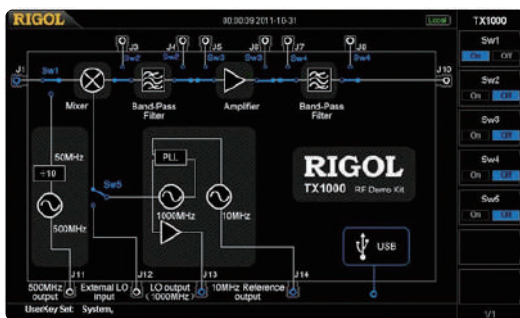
RIGOL
00:00:39 2011-10-31
Local
TX1000
Sw1
On Off
Sw2
On Off
Sw3
On Off
Sw4
On Off
Sw5
On Off
J1
J2
J3
J4
J5
J6
J7
J8
J10
Sw1
Sw2
Sw2
Sw3
Sw3
Sw4
Sw4
Mixer
Band-Pass Filter
Amplifier
Band-Pass Filter
50MHz
÷10
500MHz
Sw5
PLL
1000MHz
10MHz
RIGOL
TX1000 RF Demo Kit
USB
J11
J12
J13
J14
500MHz output
External LO input
LO output (1000MHz)
10MHz Reference output
UserKey Set: System,
1/1